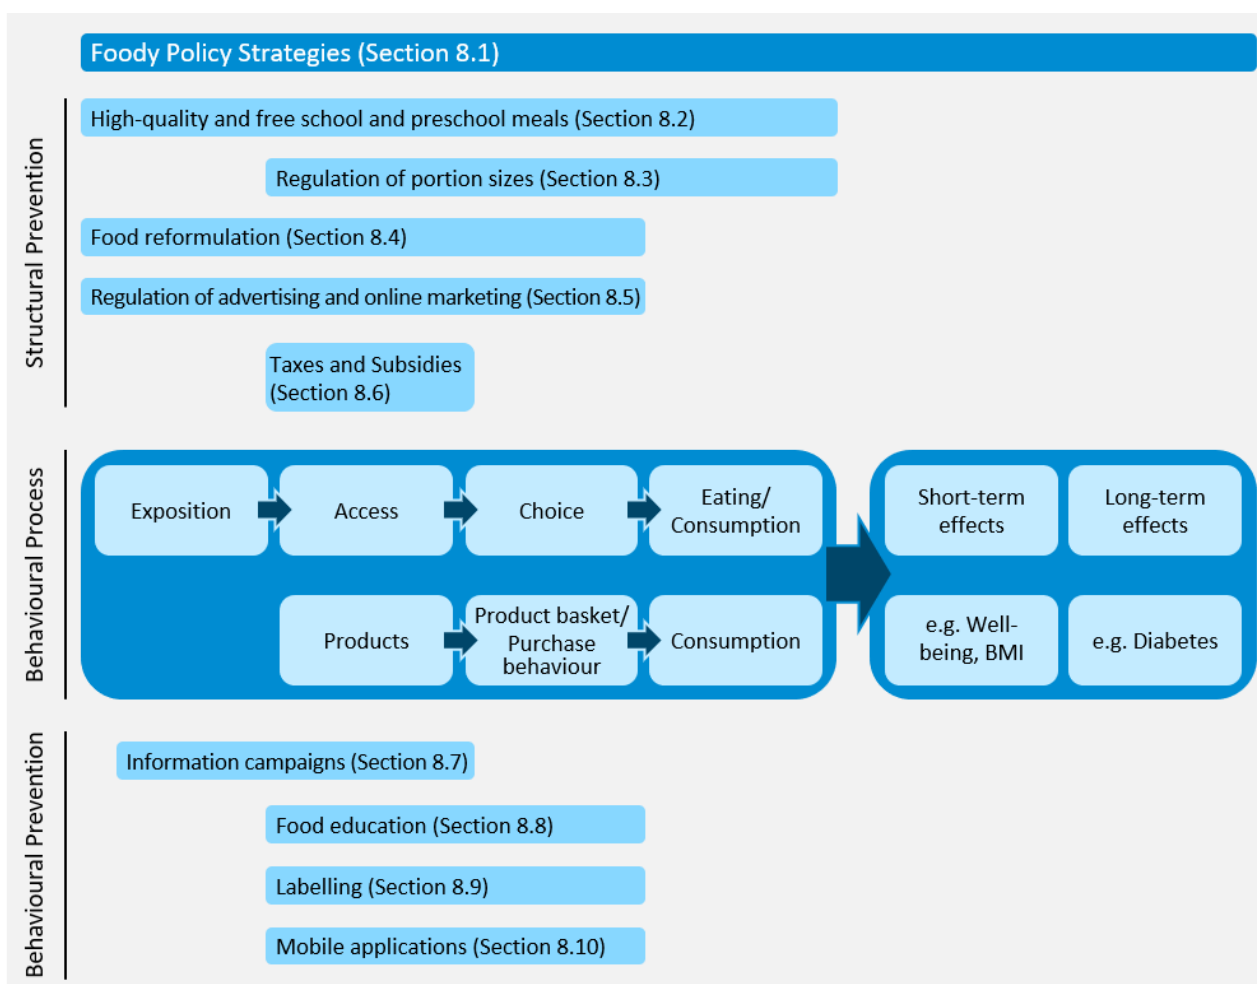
Foody Policy Strategies (Section 8.1)

Structural Prevention

High-quality and free school and preschool meals (Section 8.2)

Regulation of portion sizes (Section 8.3)

Food reformulation (Section 8.4)

Regulation of advertising and online marketing (Section 8.5)

Taxes and Subsidies (Section 8.6)

Behavioural Process

Exposition

Access

Choice

Eating/ Consumption

Products

Product basket/ Purchase behaviour

Consumption

Short-term effects

Long-term effects

e.g. Well-being, BMI

e.g. Diabetes

Behavioural Prevention

Information campaigns (Section 8.7)

Food education (Section 8.8)

Labelling (Section 8.9)

Mobile applications (Section 8.10)